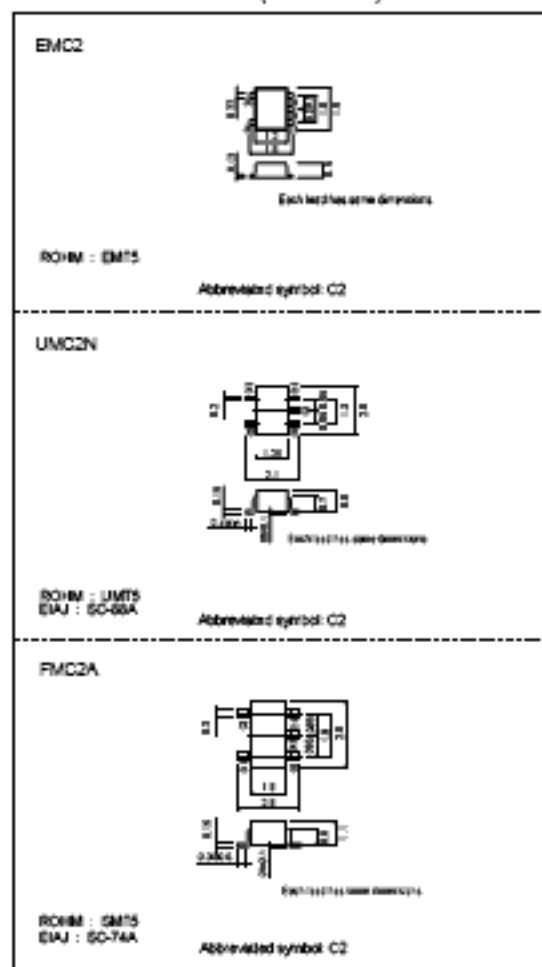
EMC2

Each lead has same dimensions

ROHM : EMT5

Abbreviated symbol: C2

UMC2N

2.1

Each lead has same dimensions

ROHM : UMT5
EIAJ : SC-88A

Abbreviated symbol: C2

FMC2A

1.6
2.9

Each lead has same dimensions

ROHM : SMT5
EIAJ : SC-74A

Abbreviated symbol: C2